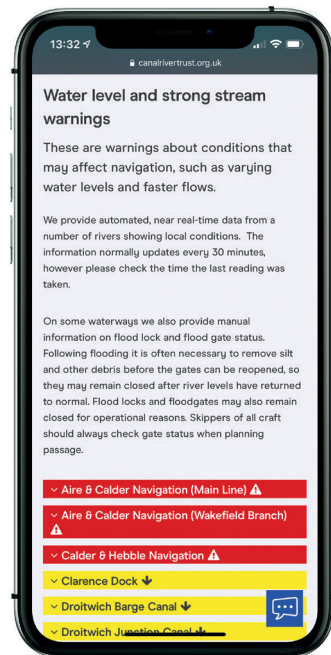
13:32

canalrivertrust.org.uk

Water level and strong stream warnings

These are warnings about conditions that may affect navigation, such as varying water levels and faster flows.

We provide automated, near real-time data from a number of rivers showing local conditions. The information normally updates every 30 minutes, however please check the time the last reading was taken.

On some waterways we also provide manual information on flood lock and flood gate status. Following flooding it is often necessary to remove silt and other debris before the gates can be reopened, so they may remain closed after river levels have returned to normal. Flood locks and floodgates may also remain closed for operational reasons. Skippers of all craft should always check gate status when planning passage.

Aire & Calder Navigation (Main Line) ⚠

Aire & Calder Navigation (Wakefield Branch) ⚠

Calder & Hebble Navigation ⚠

Clarence Dock ↓

Droitwich Barge Canal ↓

Droitwich Junction Canal ↓